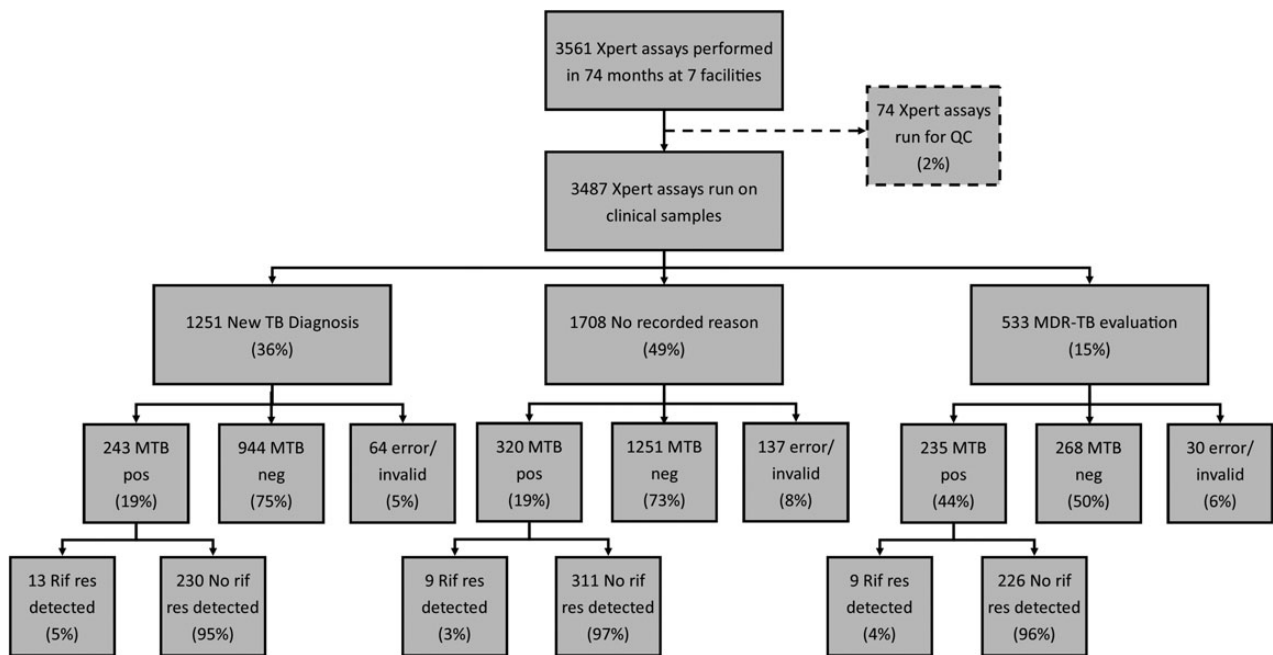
3561 Xpert assays performed in 74 months at 7 facilities

74 Xpert assays run for QC (2%)

3487 Xpert assays run on clinical samples

1251 New TB Diagnosis (36%)

1708 No recorded reason (49%)

533 MDR-TB evaluation (15%)

243 MTB pos (19%)

944 MTB neg (75%)

64 error/ invalid (5%)

320 MTB pos (19%)

1251 MTB neg (73%)

137 error/ invalid (8%)

235 MTB pos (44%)

268 MTB neg (50%)

30 error/ invalid (6%)

13 Rif res detected (5%)

230 No rif res detected (95%)

9 Rif res detected (3%)

311 No rif res detected (97%)

9 Rif res detected (4%)

226 No rif res detected (96%)